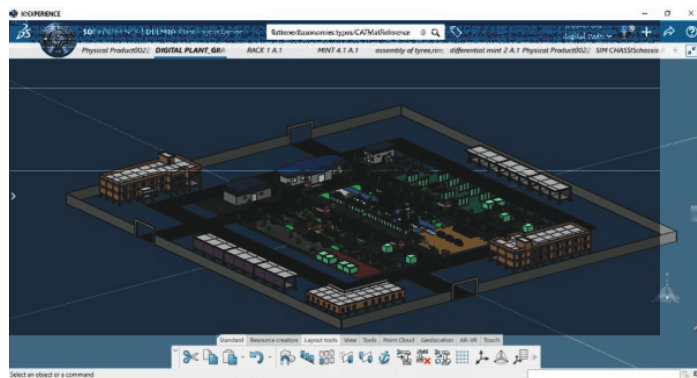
3DEXPERIENCE

3DEXPERIENCE | DELMIA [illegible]

flattened:taxonomies:types/CATMatReference

digital twin

Physical Product0022 DIGITAL PLANT_GRA RACK 1 A.1 MINT 4.1 A.1 assembly of tyree,rim: differential mint 2 A.1 Physical Product0022 SIM CHASSISchassis

Standard Resource creation Layout tools View Tools Point Cloud Geolocation AR-VR Touch

Select an object or a command